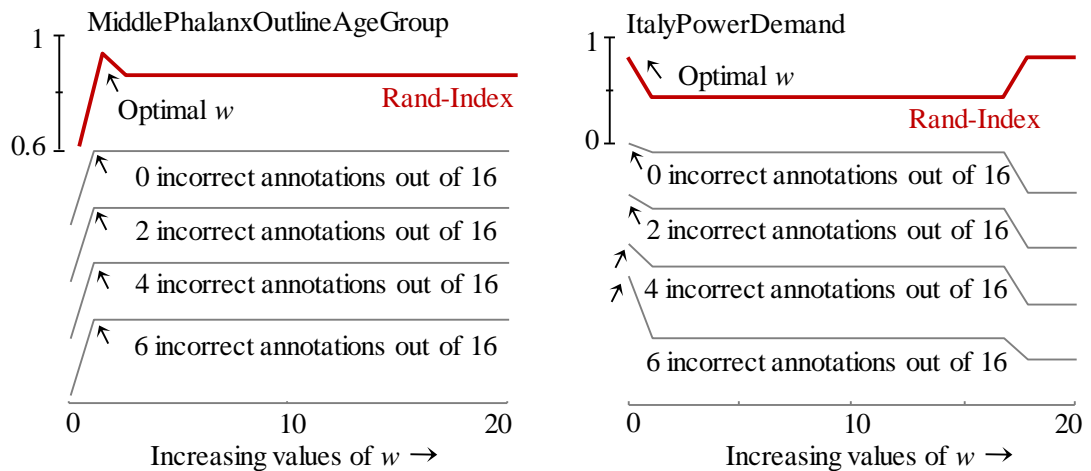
MiddlePhalanxOutlineAgeGroup

1

0.6

Optimal $w$

Rand-Index

0 incorrect annotations out of 16

2 incorrect annotations out of 16

4 incorrect annotations out of 16

6 incorrect annotations out of 16

0 10 20

Increasing values of $w$ →

ItalyPowerDemand

1

0

Optimal $w$

Rand-Index

0 incorrect annotations out of 16

2 incorrect annotations out of 16

4 incorrect annotations out of 16

6 incorrect annotations out of 16

0 10 20

Increasing values of $w$ →